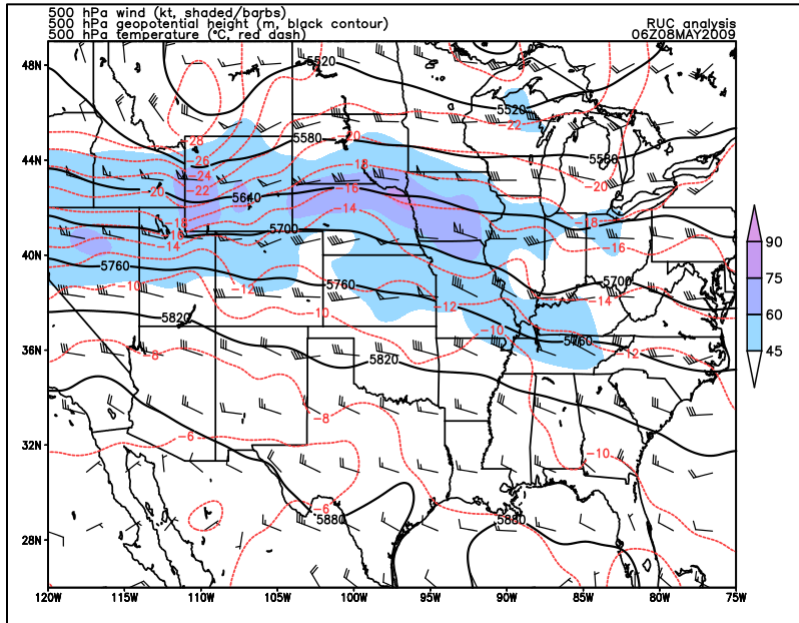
500 hPa wind (kt, shaded/barbs)
500 hPa geopotential height (m, black contour)
500 hPa temperature (°C, red dash)

RUC analysis
06Z08MAY2009

48N
44N
40N
36N
32N
28N

120W 115W 110W 105W 100W 95W 90W 85W 80W 75W

5520
5520
5580
5580
5640
5700
5700
5760
5760
5760
5820
5820
5880
5880

-28
-26
-24
-22
-22
-20
-20
-20
-18
-18
-18
-16
-16
-16
-14
-14
-14
-12
-12
-12
-10
-10
-10
-10
-8
-8
-6
-6

90
75
60
45